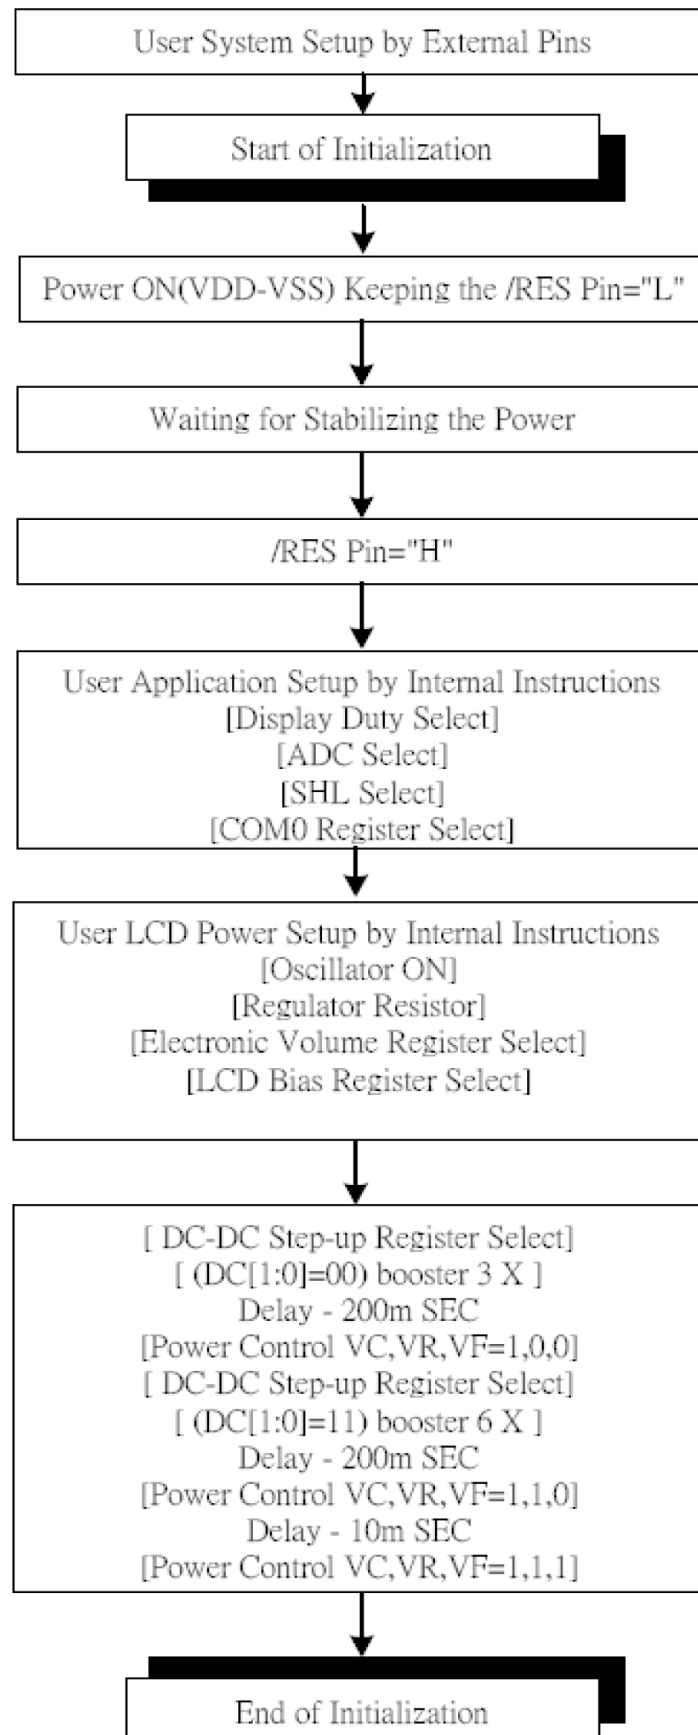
User System Setup by External Pins

Start of Initialization

Power ON(VDD-VSS) Keeping the /RES Pin="L"

Waiting for Stabilizing the Power

/RES Pin="H"

User Application Setup by Internal Instructions
[Display Duty Select]
[ADC Select]
[SHL Select]
[COM0 Register Select]

User LCD Power Setup by Internal Instructions
[Oscillator ON]
[Regulator Resistor]
[Electronic Volume Register Select]
[LCD Bias Register Select]

[ DC-DC Step-up Register Select]
[ (DC[1:0]=00) booster 3 X ]
Delay - 200m SEC
[Power Control VC,VR,VF=1,0,0]
[ DC-DC Step-up Register Select]
[ (DC[1:0]=11) booster 6 X ]
Delay - 200m SEC
[Power Control VC,VR,VF=1,1,0]
Delay - 10m SEC
[Power Control VC,VR,VF=1,1,1]

End of Initialization